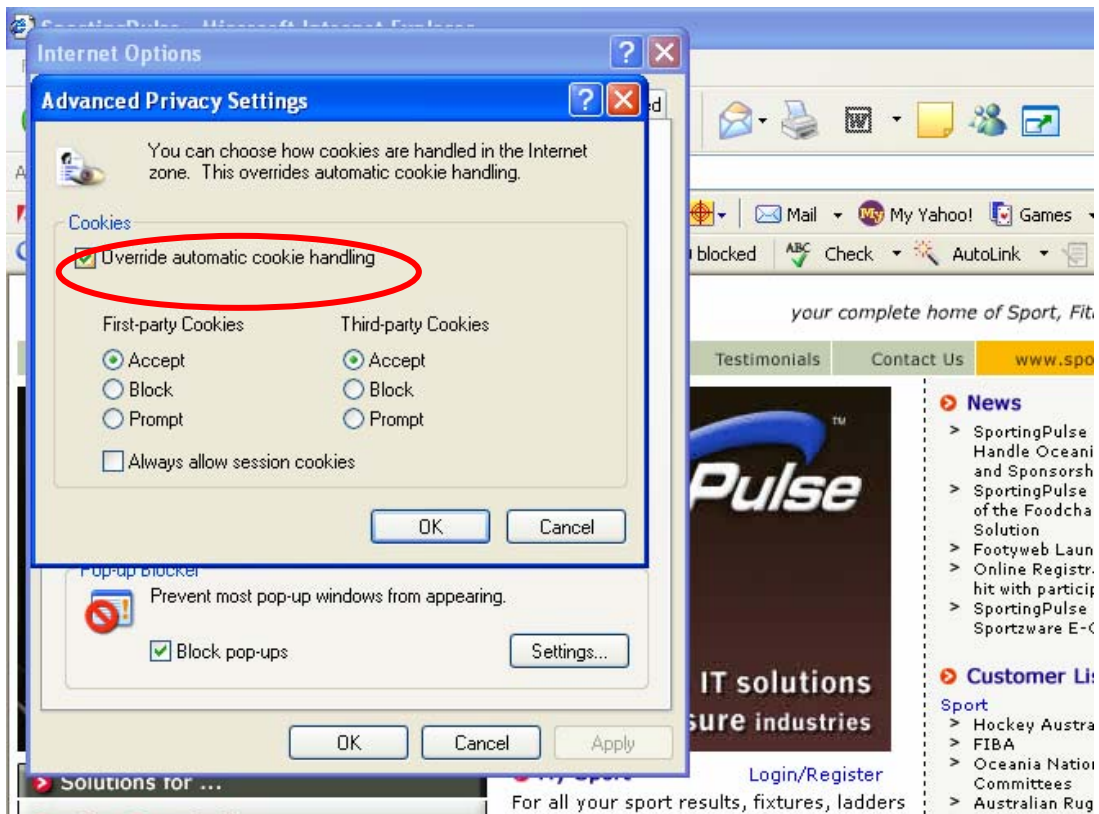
Internet Options

Advanced Privacy Settings

You can choose how cookies are handled in the Internet zone. This overrides automatic cookie handling.

Cookies

Override automatic cookie handling

First-party Cookies
Accept
Block
Prompt

Third-party Cookies
Accept
Block
Prompt

Always allow session cookies

OK Cancel

Pop-up Blocker

Prevent most pop-up windows from appearing.

Block pop-ups

Settings...

OK Cancel Apply

Solutions for ...

Mail My Yahoo! Games

blocked Check AutoLink

your complete home of Sport, Fit

Testimonials Contact Us www.spo

Pulse

IT solutions
sure industries

News
> SportingPulse Handle Oceani and Sponsorsh
> SportingPulse of the Foodcha Solution
> Footyweb Laun
> Online Registr hit with partici
> SportingPulse Sportzware E-

Customer Lis
Sport
> Hockey Austra
> FIBA
> Oceania Nation Committees
> Australian Rug

Login/Register

For all your sport results, fixtures, ladders